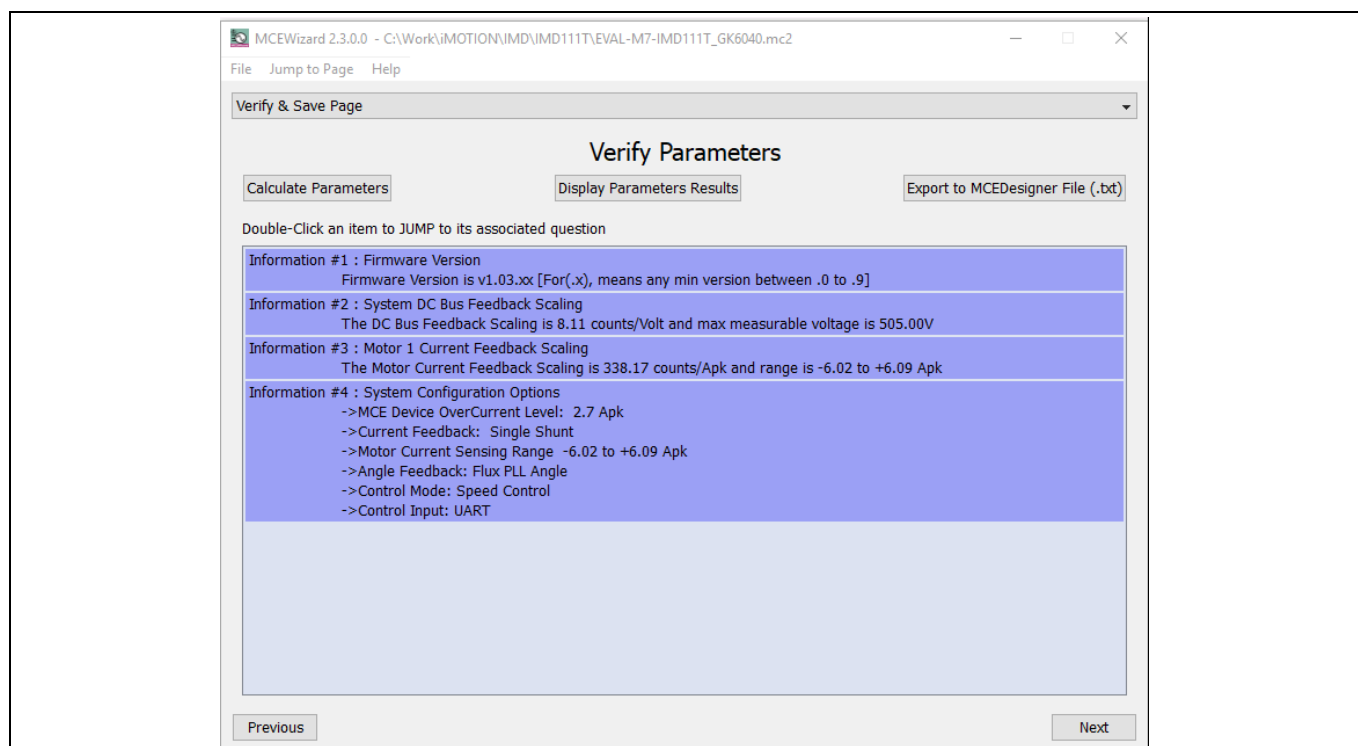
MCEWizard 2.3.0.0 - C:\Work\iMOTION\IMD\IMD111T\EVAL-M7-IMD111T_GK6040.mc2

File Jump to Page Help

Verify & Save Page

Verify Parameters

Calculate Parameters

Display Parameters Results

Export to MCEDesigner File (.txt)

Double-Click an item to JUMP to its associated question

Information #1 : Firmware Version
Firmware Version is v1.03.xx [For(.x), means any min version between .0 to .9]

Information #2 : System DC Bus Feedback Scaling
The DC Bus Feedback Scaling is 8.11 counts/Volt and max measurable voltage is 505.00V

Information #3 : Motor 1 Current Feedback Scaling
The Motor Current Feedback Scaling is 338.17 counts/Apk and range is -6.02 to +6.09 Apk

Information #4 : System Configuration Options
->MCE Device OverCurrent Level: 2.7 Apk
->Current Feedback: Single Shunt
->Motor Current Sensing Range -6.02 to +6.09 Apk
->Angle Feedback: Flux PLL Angle
->Control Mode: Speed Control
->Control Input: UART

Previous

Next